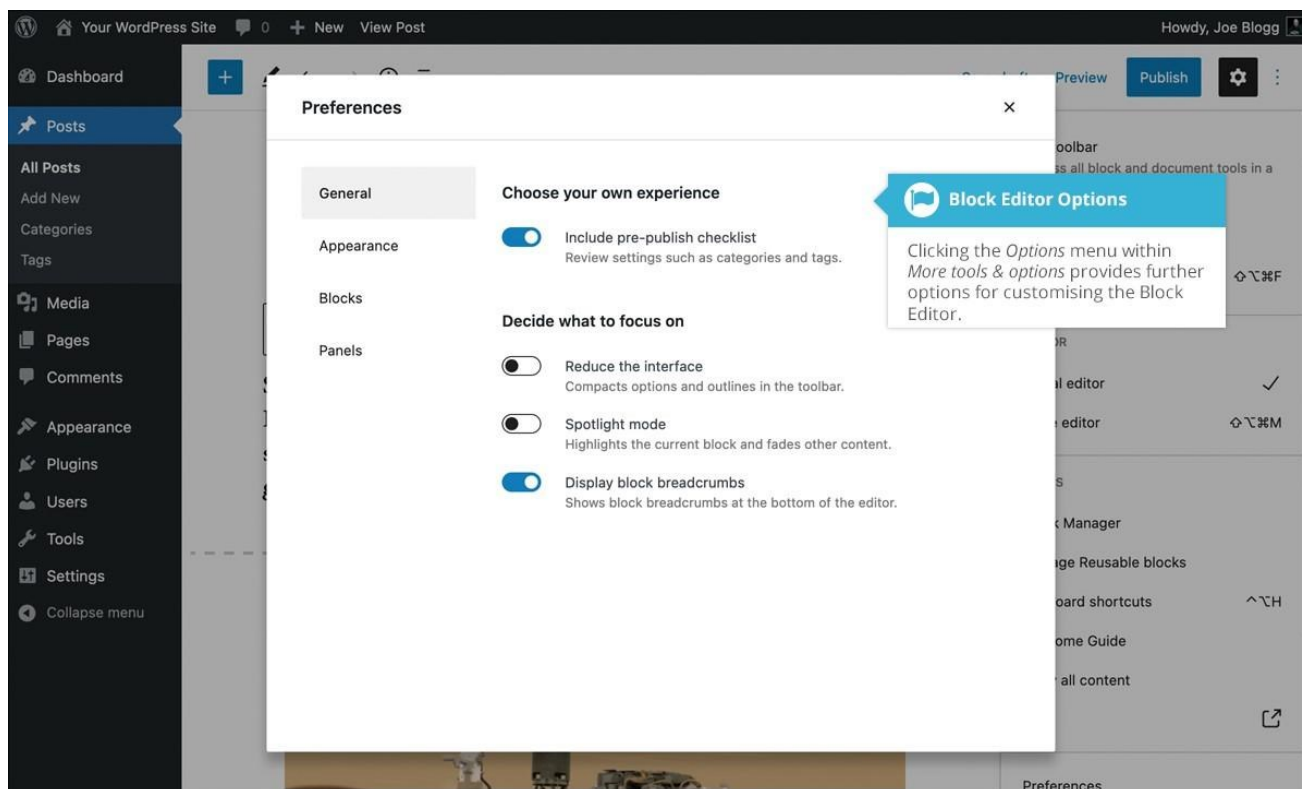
Your WordPress Site 0 + New View Post

Howdy, Joe Blogg

Dashboard

Posts

All Posts
Add New
Categories
Tags

Media
Pages
Comments

Appearance
Plugins
Users
Tools
Settings
Collapse menu

Preview Publish

Preferences ×

General
Appearance
Blocks
Panels

Choose your own experience

Include pre-publish checklist
Review settings such as categories and tags.

Decide what to focus on

Reduce the interface
Compacts options and outlines in the toolbar.

Spotlight mode
Highlights the current block and fades other content.

Display block breadcrumbs
Shows block breadcrumbs at the bottom of the editor.

Block Editor Options

Clicking the *Options* menu within *More tools & options* provides further options for customising the Block Editor.

oolbar
s all block and document tools in a

⇧⌥⌘F

R

l editor ✓

editor ⇧⌥⌘M

S

Manager

ge Reusable blocks

oard shortcuts ^⌥H

ome Guide

all content

Preferences